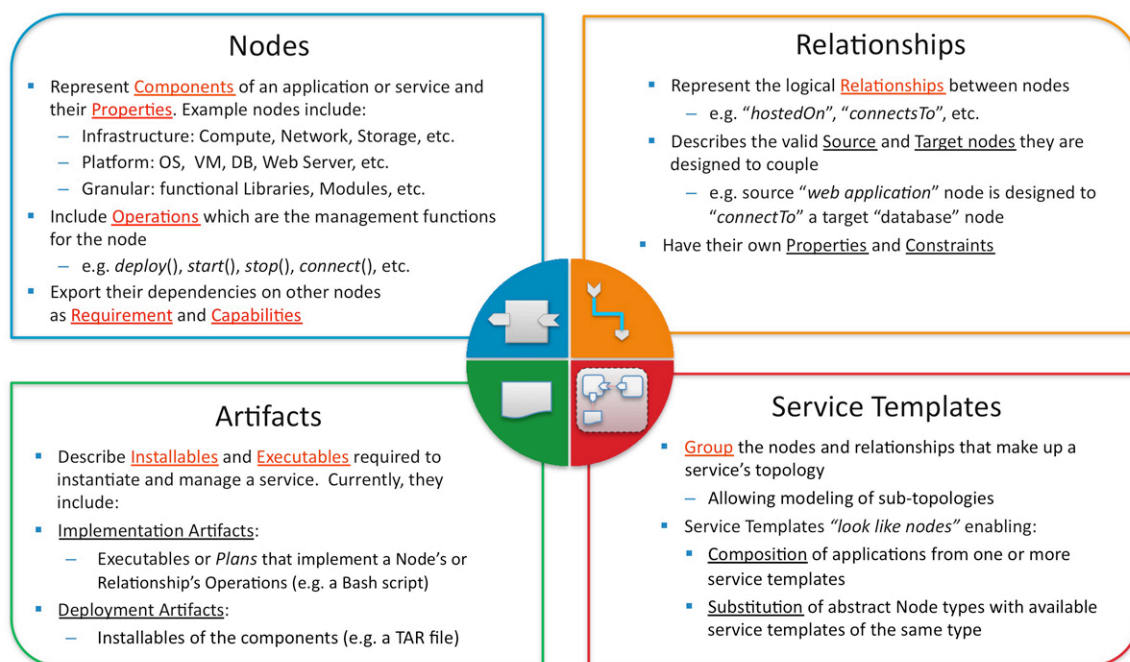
Nodes

- Represent Components of an application or service and their Properties. Example nodes include:
  – Infrastructure: Compute, Network, Storage, etc.
  – Platform: OS, VM, DB, Web Server, etc.
  – Granular: functional Libraries, Modules, etc.
- Include Operations which are the management functions for the node
  – e.g. *deploy*(), *start*(), *stop*(), *connect*(), etc.
- Export their dependencies on other nodes as Requirement and Capabilities

Relationships

- Represent the logical Relationships between nodes
  – e.g. "*hostedOn*", "*connectsTo*", etc.
- Describes the valid Source and Target nodes they are designed to couple
  – e.g. source "*web application*" node is designed to "*connectTo*" a target "database" node
- Have their own Properties and Constraints

Artifacts

- Describe Installables and Executables required to instantiate and manage a service. Currently, they include:
- Implementation Artifacts:
  – Executables or *Plans* that implement a Node's or Relationship's Operations (e.g. a Bash script)
- Deployment Artifacts:
  – Installables of the components (e.g. a TAR file)

Service Templates

- Group the nodes and relationships that make up a service's topology
  – Allowing modeling of sub-topologies
- Service Templates *"look like nodes"* enabling:
  - Composition of applications from one or more service templates
  - Substitution of abstract Node types with available service templates of the same type